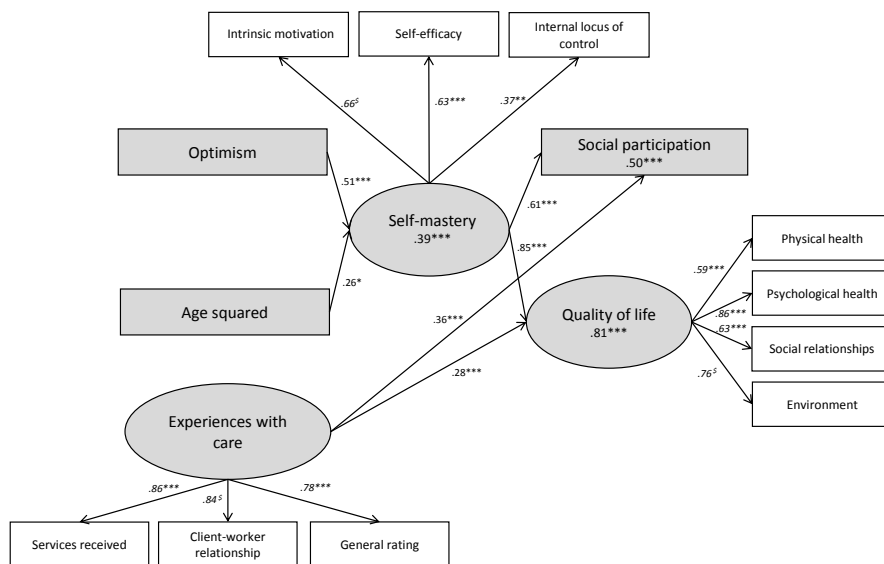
Intrinsic motivation

Self-efficacy

Internal locus of control

.66$^{\$}$

.63***

.37**

Optimism

Social participation
.50***

.51***

Self-mastery
.39***

.61***

.85***

Physical health

.59***

Psychological health

.86***

.63***

Social relationships

.76$^{\$}$

Environment

Age squared

.26*

.36***

Quality of life
.81***

.28***

Experiences with care

.86***

.84$^{\$}$

.78***

Services received

Client-worker relationship

General rating